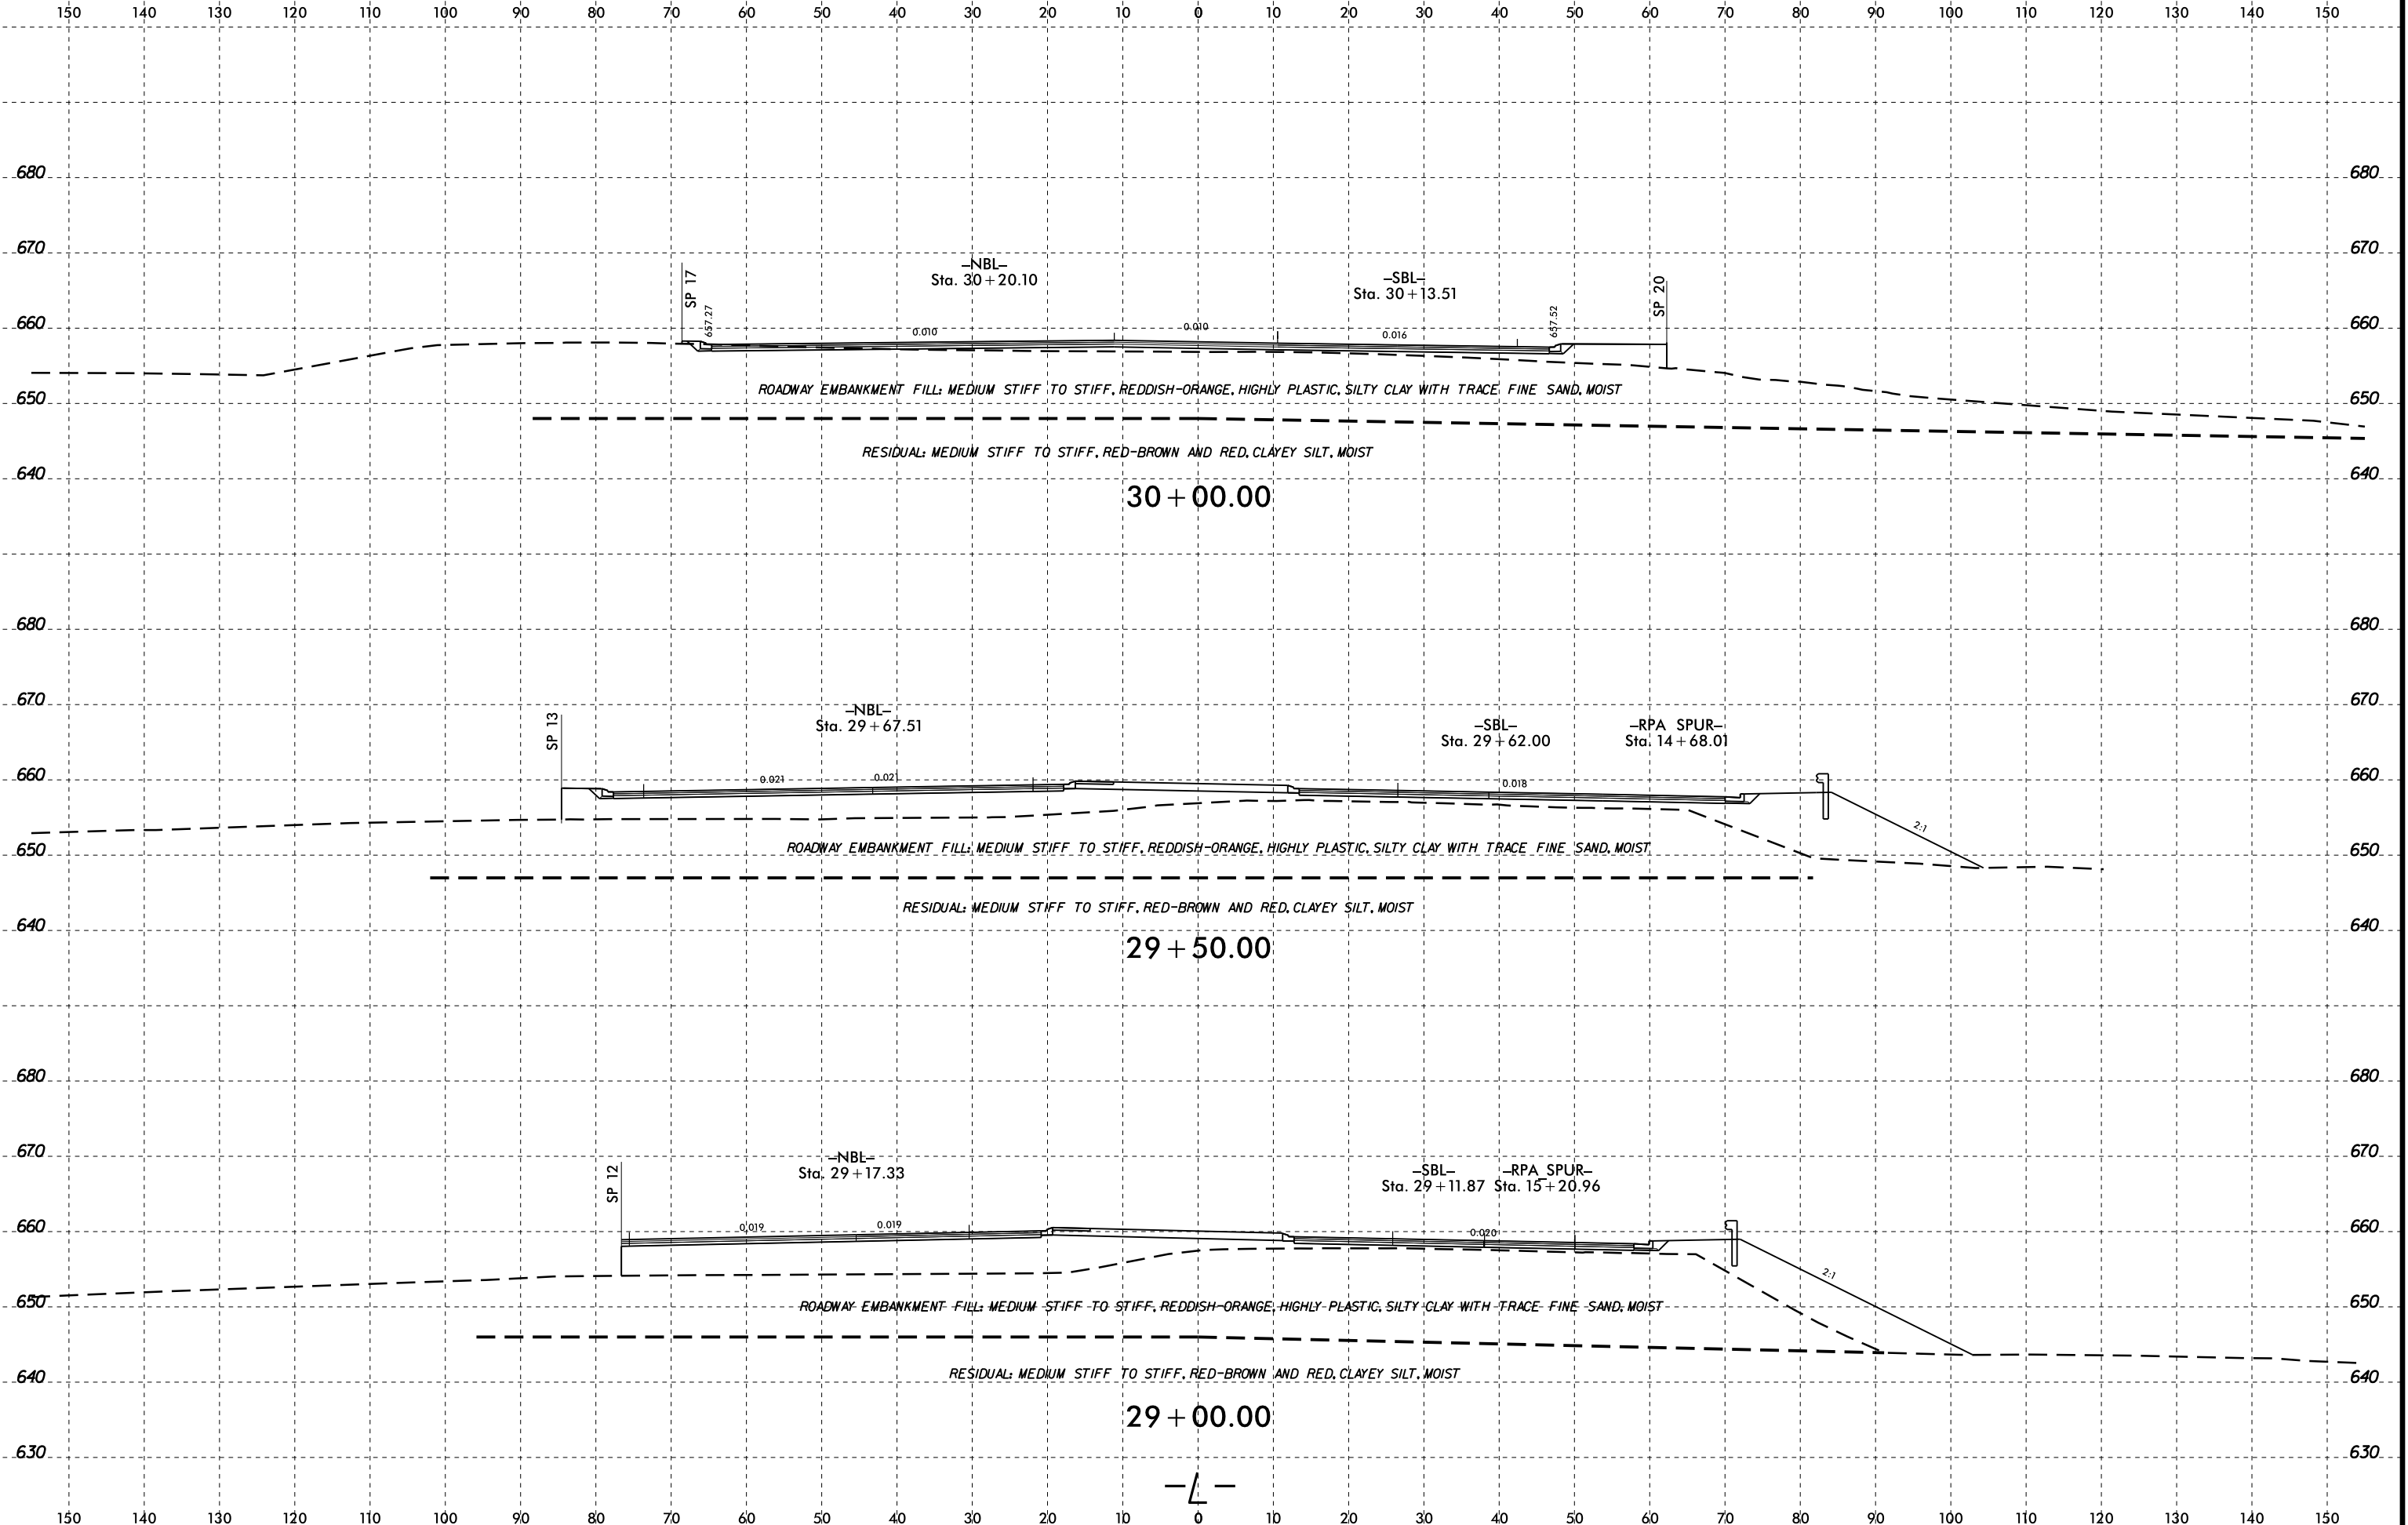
150 140 130 120 110 100 90 80 70 60 50 40 30 20 10 0 10 20 30 40 50 60 70 80 90 100 110 120 130 140 150

680 680
670 670
660 660
650 650
640 640

-NBL-
Sta. 30+20.10

-SBL-
Sta. 30+13.51

SP 17
657.27
0.010
0.010
0.016
657.52
SP 20

ROADWAY EMBANKMENT FILL: MEDIUM STIFF TO STIFF, REDDISH-ORANGE, HIGHLY PLASTIC, SILTY CLAY WITH TRACE FINE SAND, MOIST

RESIDUAL: MEDIUM STIFF TO STIFF, RED-BROWN AND RED, CLAYEY SILT, MOIST

30+00.00

680 680
670 670
660 660
650 650
640 640

-NBL-
Sta. 29+67.51

-SBL-
Sta. 29+62.00

-RPA SPUR-
Sta. 14+68.01

SP 13
0.021
0.021
0.018
2:1

ROADWAY EMBANKMENT FILL: MEDIUM STIFF TO STIFF, REDDISH-ORANGE, HIGHLY PLASTIC, SILTY CLAY WITH TRACE FINE SAND, MOIST

RESIDUAL: MEDIUM STIFF TO STIFF, RED-BROWN AND RED, CLAYEY SILT, MOIST

29+50.00

680 680
670 670
660 660
650 650
640 640
630 630

-NBL-
Sta. 29+17.33

-SBL-
Sta. 29+11.87

-RPA SPUR-
Sta. 15+20.96

SP 12
0.019
0.019
0.020
2:1

ROADWAY EMBANKMENT FILL: MEDIUM STIFF TO STIFF, REDDISH-ORANGE, HIGHLY PLASTIC, SILTY CLAY WITH TRACE FINE SAND, MOIST

RESIDUAL: MEDIUM STIFF TO STIFF, RED-BROWN AND RED, CLAYEY SILT, MOIST

29+00.00

-L-

150 140 130 120 110 100 90 80 70 60 50 40 30 20 10 0 10 20 30 40 50 60 70 80 90 100 110 120 130 140 150